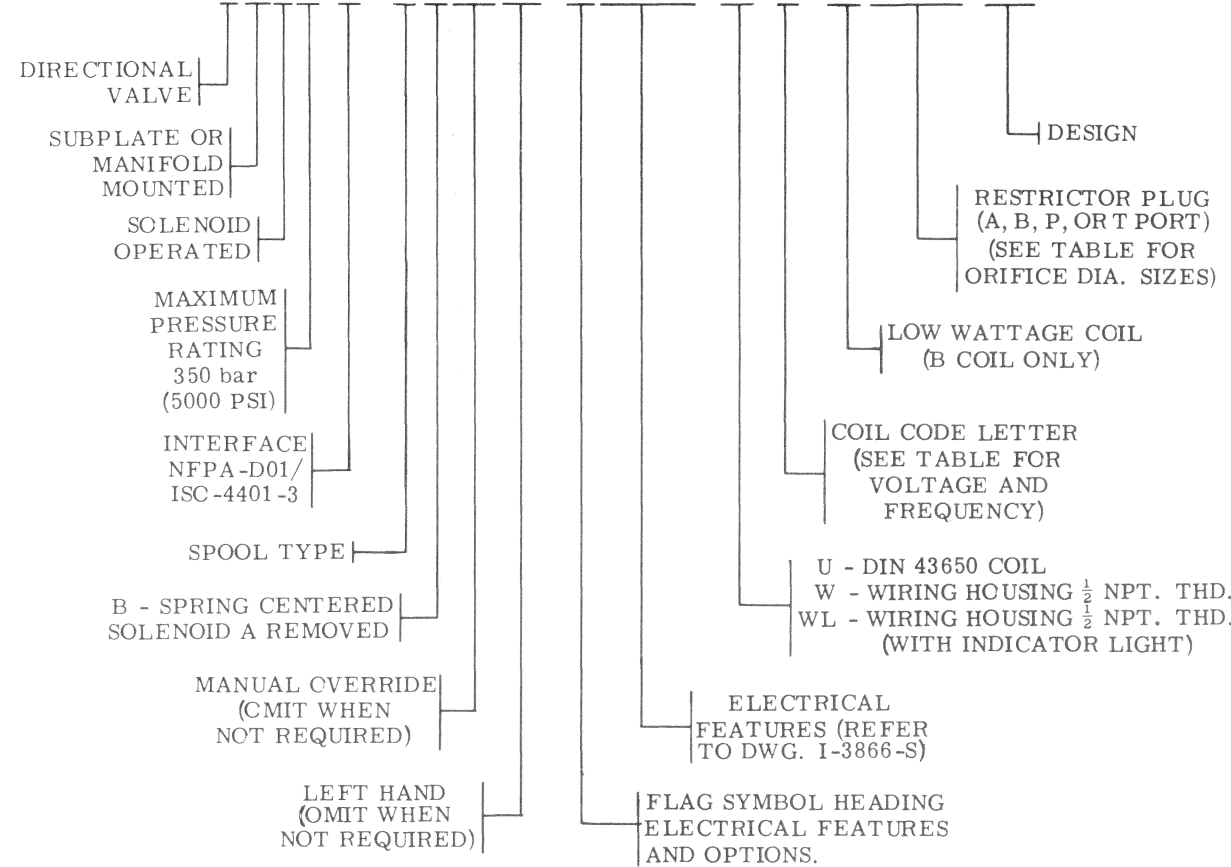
DIRECTIONAL VALVE

SUBPLATE OR MANIFOLD MOUNTED

SOLENOID OPERATED

MAXIMUM PRESSURE RATING 350 bar (5000 PSI)

INTERFACE NFPA-D01/ ISC-4401-3

SPOOL TYPE

B - SPRING CENTERED SOLENOID A REMOVED

MANUAL CVERRIDE (CMIT WHEN NOT REQUIRED)

LEFT HAND (OMIT WHEN NOT REQUIRED)

DESIGN

RESTRICTOR PLUG (A, B, P, OR T PORT) (SEE TABLE FOR ORIFICE DIA. SIZES)

LOW WATTAGE COIL (B COIL ONLY)

COIL CODE LETTER (SEE TABLE FOR VOLTAGE AND FREQUENCY)

U - DIN 43650 COIL
W - WIRING HOUSING $\frac{1}{2}$ NPT. THD.
WL - WIRING HOUSING $\frac{1}{2}$ NPT. THD. (WITH INDICATOR LIGHT)

ELECTRICAL FEATURES (REFER TO DWG. I-3866-S)

FLAG SYMBOL HEADING ELECTRICAL FEATURES AND OPTIONS.